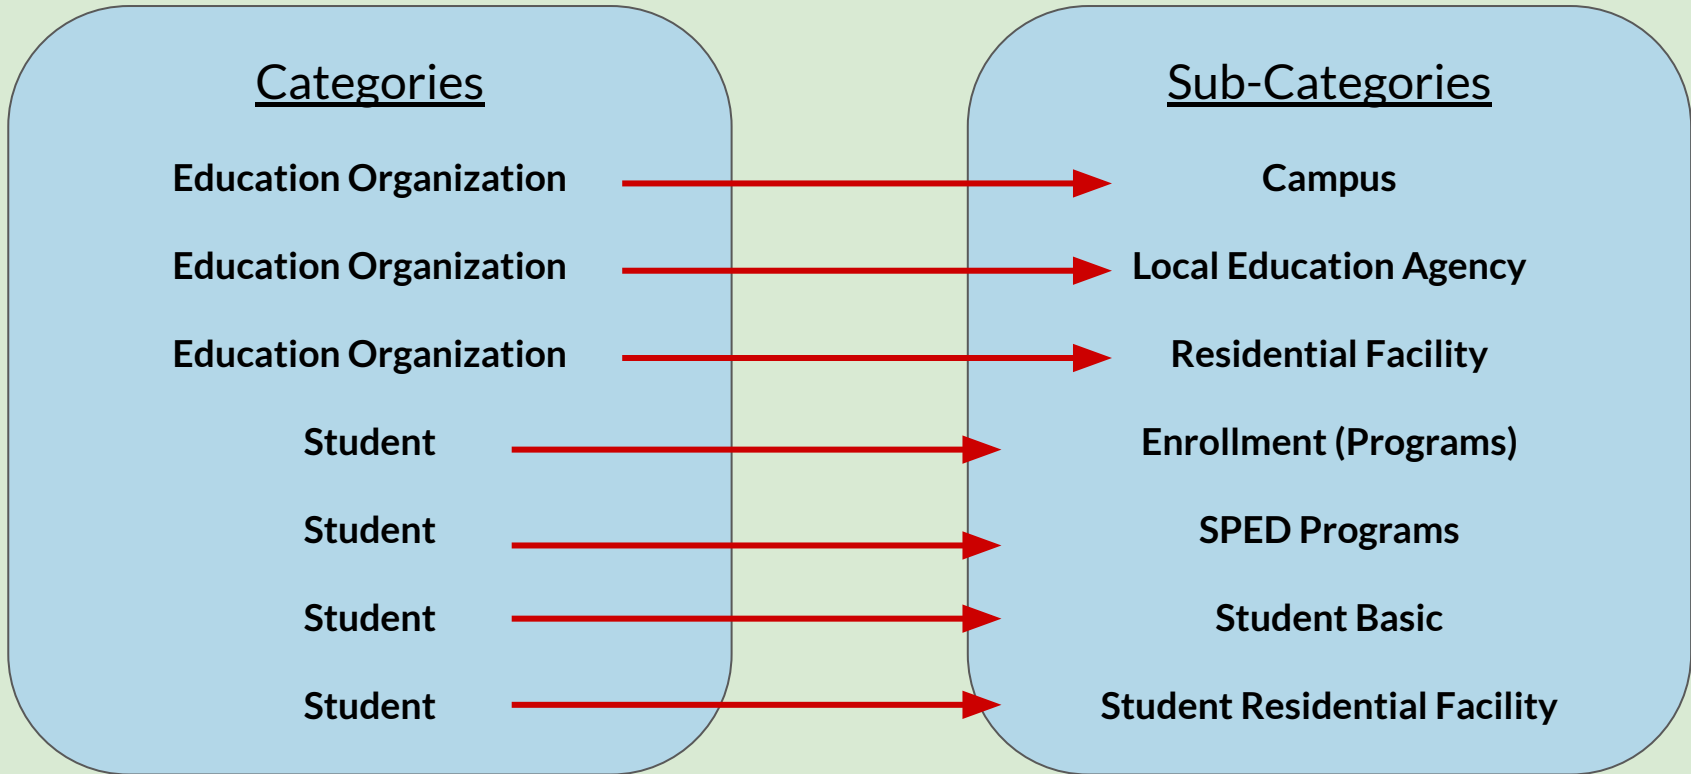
Categories

Education Organization

Education Organization

Education Organization

Student

Student

Student

Student

Sub-Categories

Campus

Local Education Agency

Residential Facility

Enrollment (Programs)

SPED Programs

Student Basic

Student Residential Facility